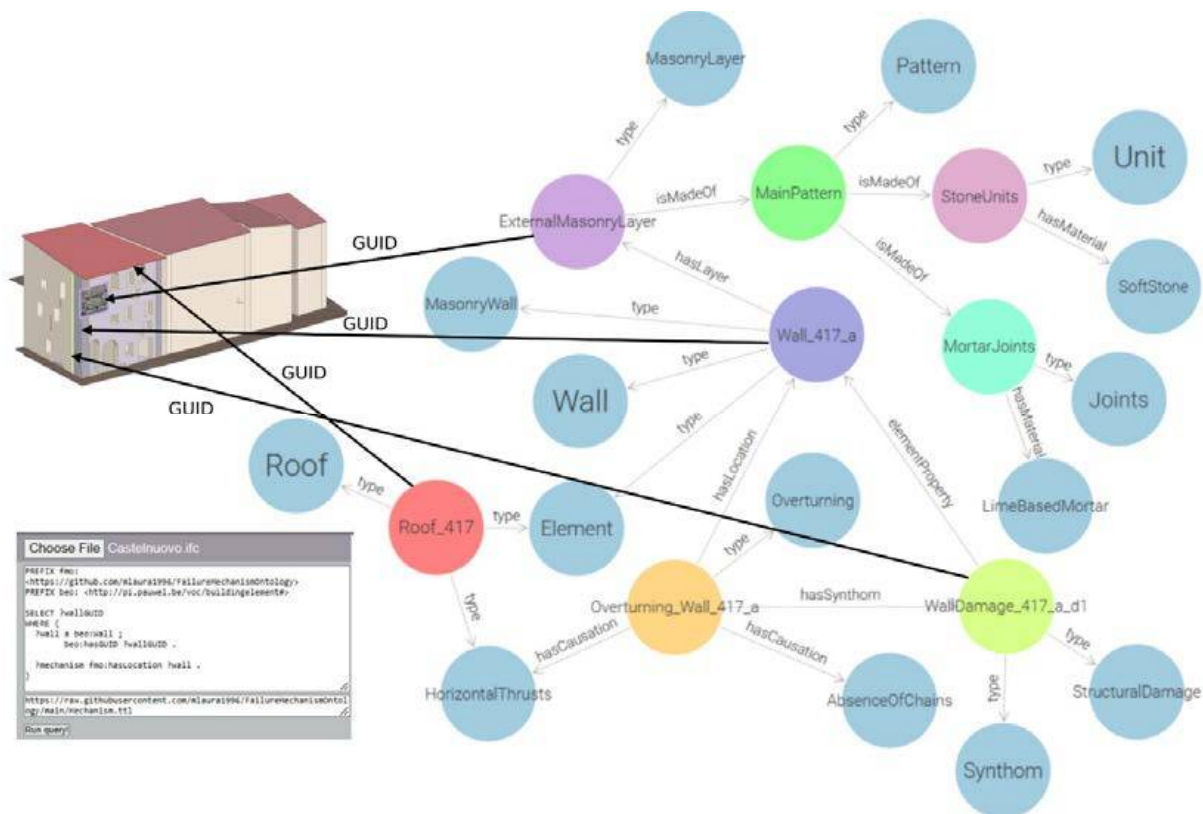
MasonryLayer

Pattern

Unit

type

type

type

isMadeOf

isMadeOf

ExternalMasonryLayer

MainPattern

StoneUnits

hasMaterial

GUID

hasLayer

isMadeOf

SoftStone

MasonryWall

type

GUID

Wall_417_a

MortarJoints

type

type

GUID

Joints

GUID

Wall

type

hasMaterial

elementProperty

hasLocation

Roof

LimeBasedMortar

type

Overturning

Roof_417

type

Element

type

Choose File Castelnuovo.ifc

PREFIX fmo: <https://github.com/mlaura1996/FailureMechanismOntology>
PREFIX beo: <http://pi.pauwel.be/voc/buildingelement#>

SELECT ?wallGUID
WHERE {
?wall a beo:Wall ;
beo:hasGUID ?wallGUID .

?mechanism fmo:hasLocation ?wall .
}

https://raw.githubusercontent.com/mlaura1996/FailureMechanismOntology/main/Mechanism.ttl

Run query!

type

Overturning_Wall_417_a

hasSynthom

WallDamage_417_a_d1

type

hasCausation

hasCausation

type

HorizontalThrusts

AbsenceOfChains

StructuralDamage

Synthom